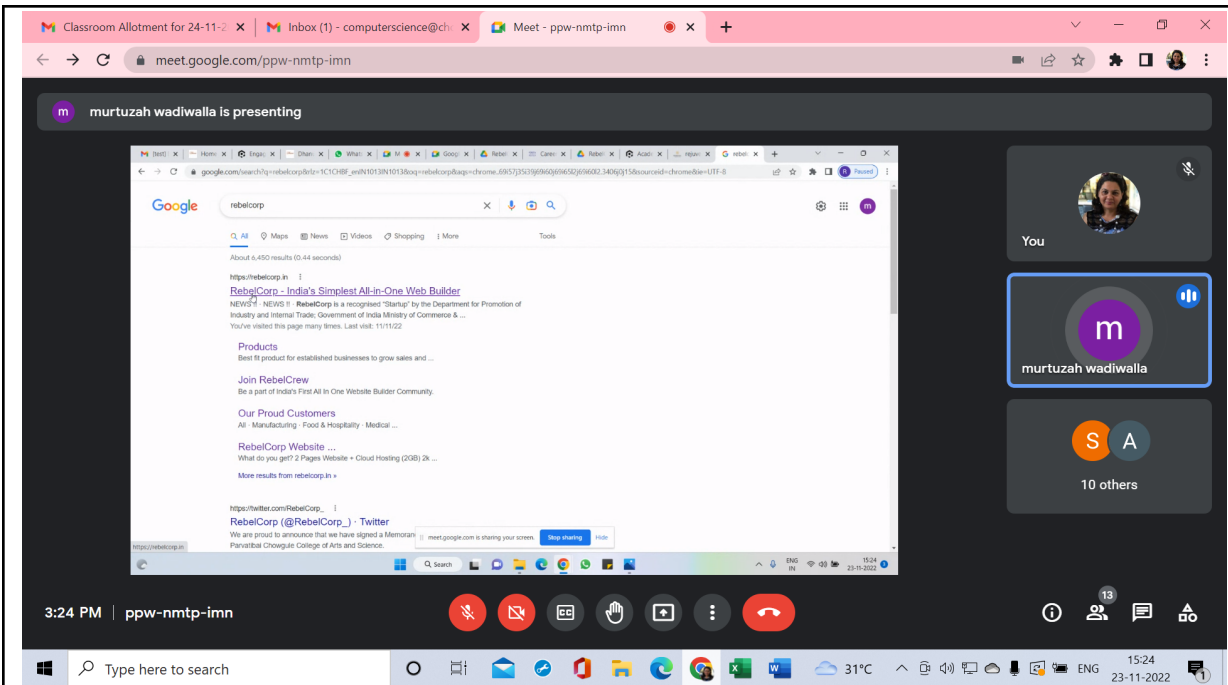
Classroom Allotment for 24-11-2 ×
Inbox (1) - computerscience@ch ×
Meet - ppw-nmtp-imn ×

meet.google.com/ppw-nmtp-imn

m murtuzah wadiwalla is presenting

google.com/search?q=rebelcorp&rlz=1C1CHBF_enIN1013IN1013&oq=rebelcorp&aqs=chrome..69i57j35i39j69i60j69i65l2j69i60l2.3406j0j15&sourceid=chrome&ie=UTF-8

Google

rebelcorp

All Maps News Videos Shopping More Tools

About 6,450 results (0.44 seconds)

https://rebelcorp.in

RebelCorp - India's Simplest All-in-One Web Builder

NEWS !! · NEWS !! · RebelCorp is a recognised "Startup" by the Department for Promotion of Industry and Internal Trade; Government of India Ministry of Commerce & ...

You've visited this page many times. Last visit: 11/11/22

Products
Best fit product for established businesses to grow sales and ...

Join RebelCrew
Be a part of India's First All In One Website Builder Community.

Our Proud Customers
All · Manufacturing · Food & Hospitality · Medical ...

RebelCorp Website ...
What do you get? 2 Pages Website + Cloud Hosting (2GB) 2k ...

More results from rebelcorp.in »

https://twitter.com/RebelCorp_

RebelCorp (@RebelCorp_) · Twitter

We are proud to announce that we have signed a Memoran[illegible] Parvatibai Chowgule College of Arts and Science.

meet.google.com is sharing your screen. Stop sharing Hide

https://rebelcorp.in

Search

ENG IN 15:24 23-11-2022

You

murtuzah wadiwalla

S A

10 others

3:24 PM | ppw-nmtp-imn

13

Type here to search

31°C

ENG

15:24
23-11-2022